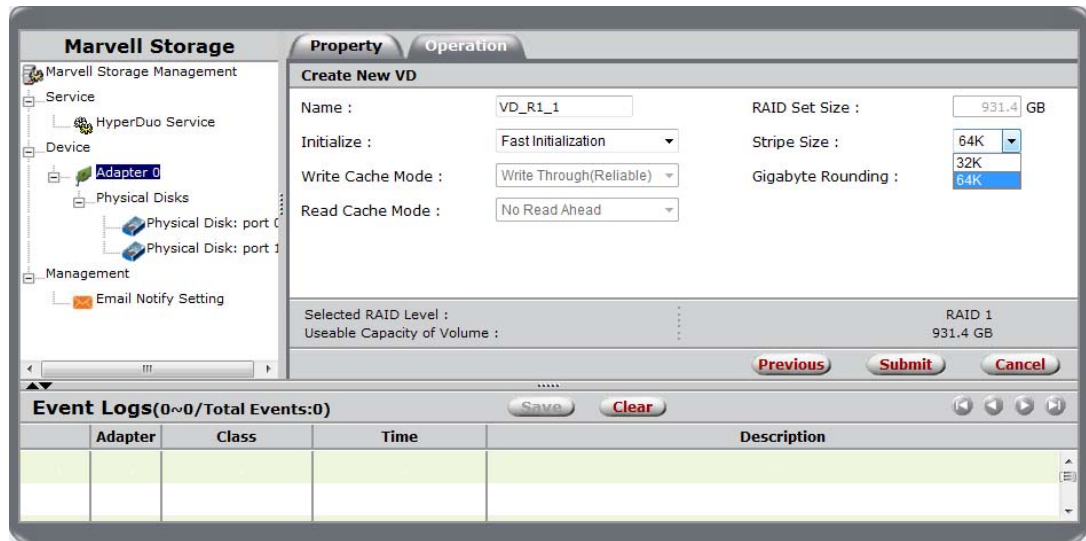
Marvell Storage

Marvell Storage Management
Service
HyperDuo Service
Device
Adapter 0
Physical Disks
Physical Disk: port 0
Physical Disk: port 1
Management
Email Notify Setting

Property
Operation

Create New VD

Name : VD_R1_1
Initialize : Fast Initialization
Write Cache Mode : Write Through(Reliable)
Read Cache Mode : No Read Ahead

RAID Set Size : 931.4 GB
Stripe Size : 64K
32K
64K
Gigabyte Rounding :

Selected RAID Level : RAID 1
Useable Capacity of Volume : 931.4 GB

Previous Submit Cancel

Event Logs(0~0/Total Events:0)
Save Clear

| Adapter | Class | Time | Description |
|---|---|---|---|
| | | | |
| | | | |